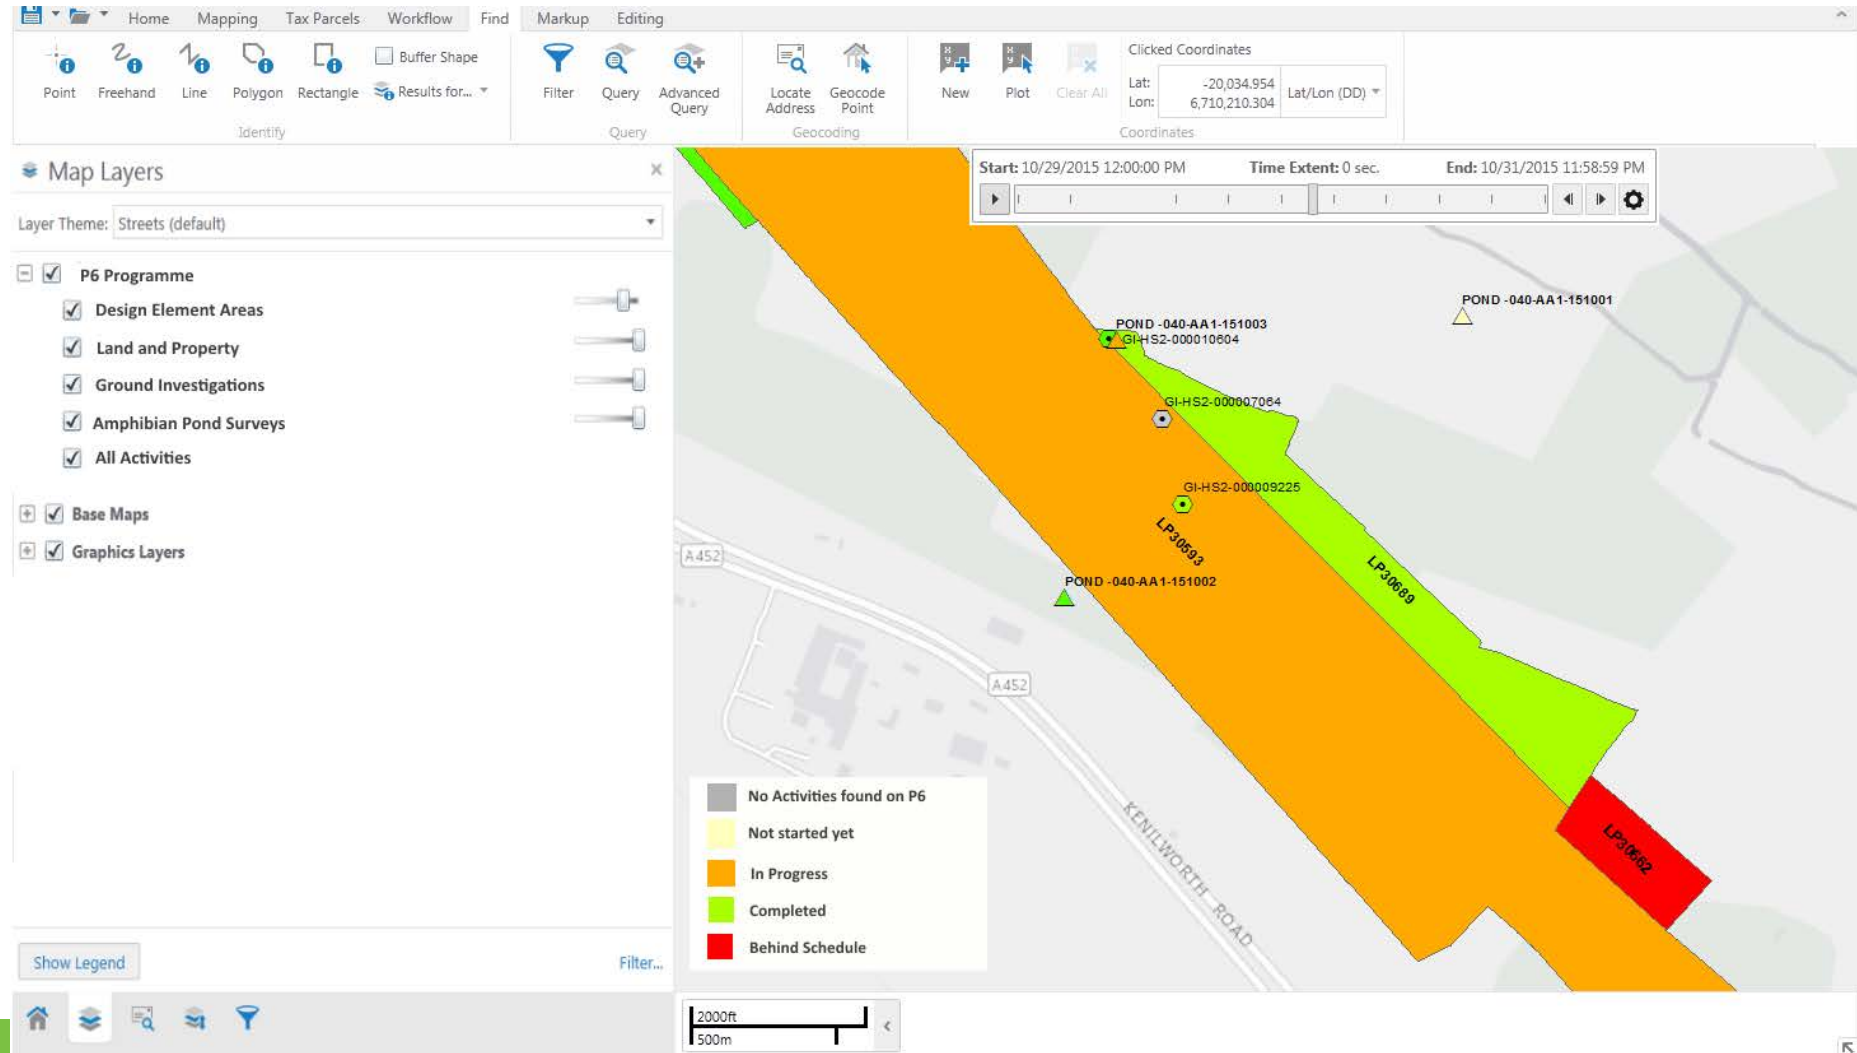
Home Mapping Tax Parcels Workflow Find Markup Editing

Point Freehand Line Polygon Rectangle Buffer Shape Results for...
Identify

Filter Query Advanced Query
Query

Locate Address Geocode Point
Geocoding

New Plot Clear All

Clicked Coordinates
Lat: -20,034.954
Lon: 6,710,210.304
Lat/Lon (DD)
Coordinates

Map Layers

Layer Theme: Streets (default)

P6 Programme
Design Element Areas
Land and Property
Ground Investigations
Amphibian Pond Surveys
All Activities

Base Maps
Graphics Layers

Show Legend
Filter...

Start: 10/29/2015 12:00:00 PM Time Extent: 0 sec. End: 10/31/2015 11:58:59 PM

POND -040-AA1-151001
POND -040-AA1-151003
GI-HS2-000010604
GI-HS2-000007064
GI-HS2-000009225
LP30593
LP30689
POND -040-AA1-151002
A452
A452
KENILWORTH ROAD
LP30662

No Activities found on P6
Not started yet
In Progress
Completed
Behind Schedule

2000ft
500m